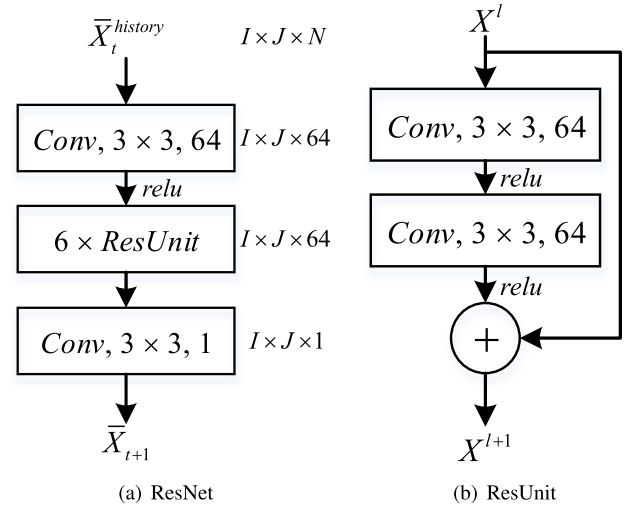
$\overline{X}_t^{history}$

$I \times J \times N$

$Conv, 3 \times 3, 64$

$I \times J \times 64$

$relu$

$6 \times ResUnit$

$I \times J \times 64$

$Conv, 3 \times 3, 1$

$I \times J \times 1$

$\overline{X}_{t+1}$

(a) ResNet

$X^l$

$Conv, 3 \times 3, 64$

$relu$

$Conv, 3 \times 3, 64$

$relu$

$+$

$X^{l+1}$

(b) ResUnit